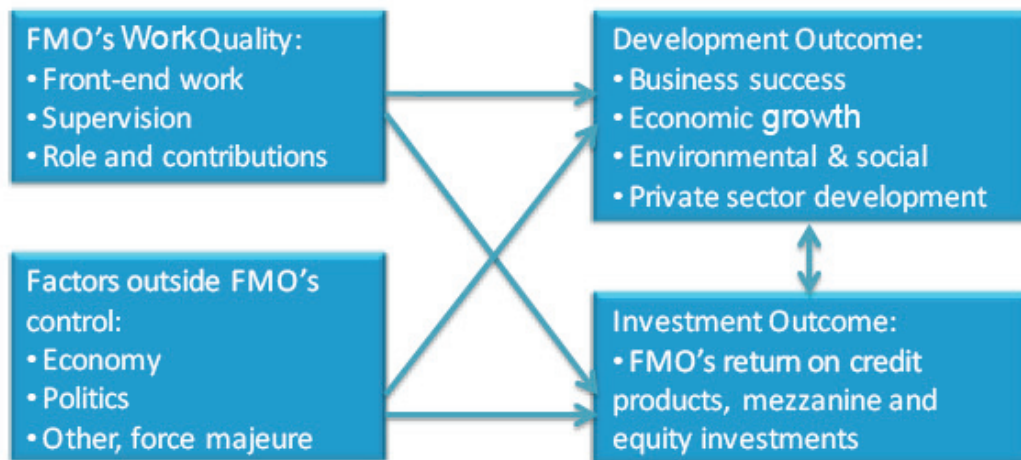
FMO's Work Quality:
• Front-end work
• Supervision
• Role and contributions

Factors outside FMO's control:
• Economy
• Politics
• Other, force majeure

Development Outcome:
• Business success
• Economic growth
• Environmental & social
• Private sector development

Investment Outcome:
• FMO's return on credit products, mezzanine and equity investments